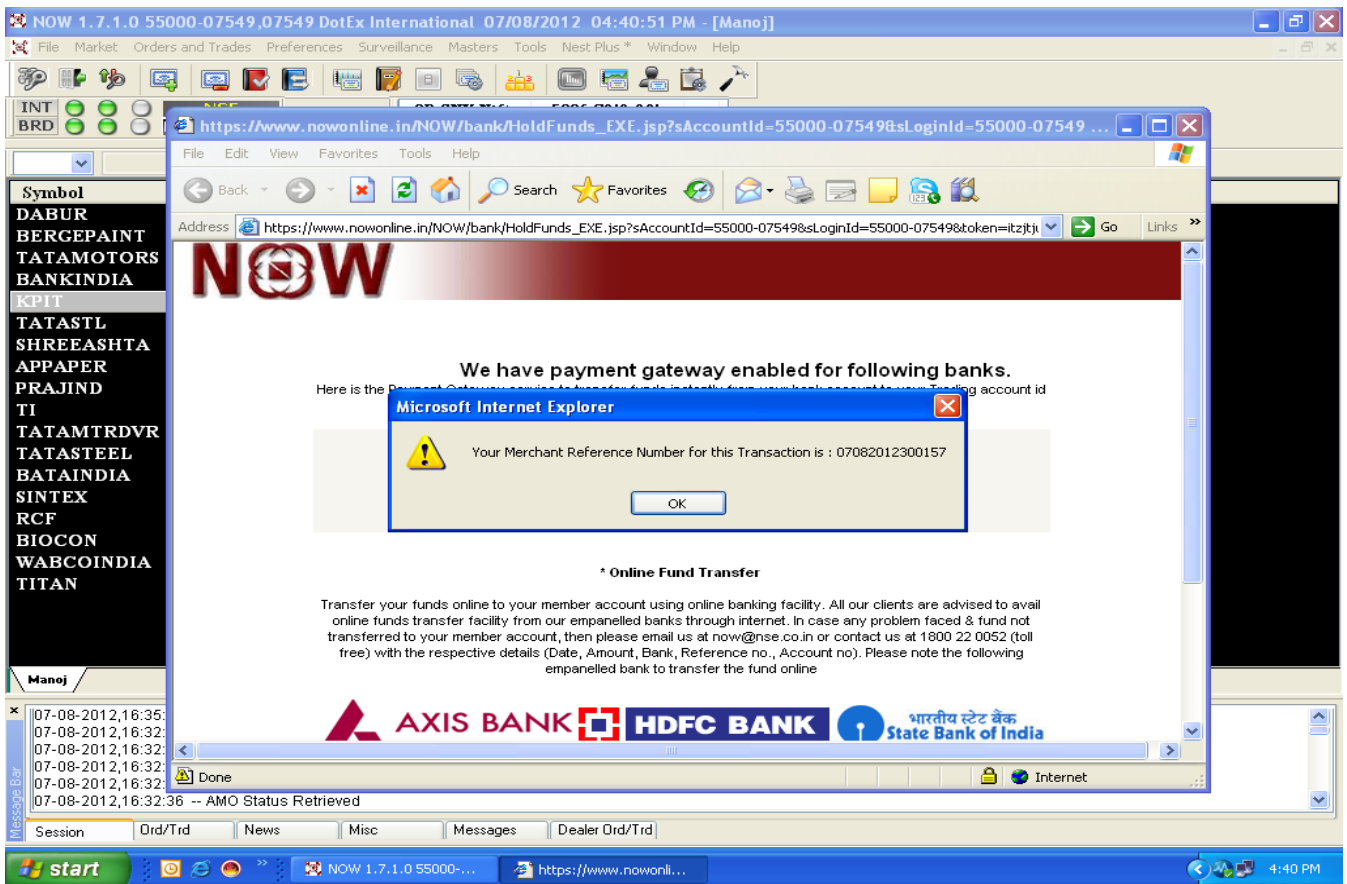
NOW 1.7.1.0 55000-07549,07549 DotEx International 07/08/2012 04:40:51 PM - [Manoj]

File Market Orders and Trades Preferences Surveillance Masters Tools Nest Plus * Window Help

INT
BRD

https://www.nowonline.in/NOW/bank/HoldFunds_EXE.jsp?sAccountId=55000-07549&sLoginId=55000-07549 ...

File Edit View Favorites Tools Help

Back Search Favorites

Address https://www.nowonline.in/NOW/bank/HoldFunds_EXE.jsp?sAccountId=55000-07549&sLoginId=55000-07549&token=itzjtj Go Links

Symbol
DABUR
BERGEPAINT
TATAMOTORS
BANKINDIA
KPIT
TATASTL
SHREEASHTA
APPAPER
PRAJIND
TI
TATAMTRDVR
TATASTEEL
BATAINDIA
SINTEX
RCF
BIOCON
WABCOINDIA
TITAN

NOW

We have payment gateway enabled for following banks.

Here is the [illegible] account id

Microsoft Internet Explorer

Your Merchant Reference Number for this Transaction is : 07082012300157

OK

* Online Fund Transfer

Transfer your funds online to your member account using online banking facility. All our clients are advised to avail online funds transfer facility from our empanelled banks through internet. In case any problem faced & fund not transferred to your member account, then please email us at now@nse.co.in or contact us at 1800 22 0052 (toll free) with the respective details (Date, Amount, Bank, Reference no., Account no). Please note the following empanelled bank to transfer the fund online

AXIS BANK HDFC BANK भारतीय स्टेट बैंक State Bank of India

Manoj

07-08-2012,16:35:
07-08-2012,16:32:
07-08-2012,16:32:
07-08-2012,16:32:
07-08-2012,16:32:
07-08-2012,16:32:36 -- AMO Status Retrieved

Done Internet

Message Bar

Session Ord/Trd News Misc Messages Dealer Ord/Trd

start NOW 1.7.1.0 55000-... https://www.nowonli... 4:40 PM